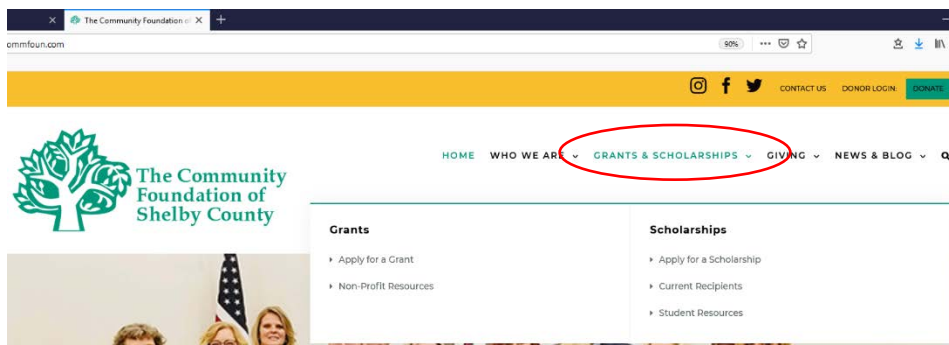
The Community Foundation of

ommfoun.com

90%

CONTACT US DONOR LOGIN DONATE

The Community Foundation of Shelby County

HOME WHO WE ARE GRANTS & SCHOLARSHIPS GIVING NEWS & BLOG

Grants

Apply for a Grant

Non-Profit Resources

Scholarships

Apply for a Scholarship

Current Recipients

Student Resources